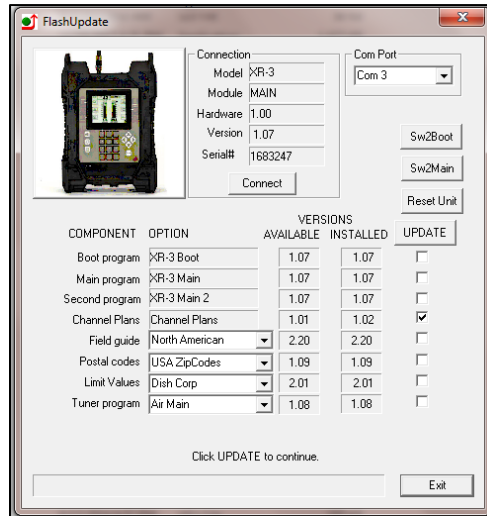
FlashUpdate

Connection
Model XR-3
Module MAIN
Hardware 1.00
Version 1.07
Serial# 1683247
Connect

Com Port
Com 3

Sw2Boot
Sw2Main
Reset Unit

| COMPONENT | OPTION | VERSIONS AVAILABLE | VERSIONS INSTALLED | UPDATE |
|---|---|---|---|---|
| Boot program | XR-3 Boot | 1.07 | 1.07 | ☐ |
| Main program | XR-3 Main | 1.07 | 1.07 | ☐ |
| Second program | XR-3 Main 2 | 1.07 | 1.07 | ☐ |
| Channel Plans | Channel Plans | 1.01 | 1.02 | ☑ |
| Field guide | North American | 2.20 | 2.20 | ☐ |
| Postal codes | USA ZipCodes | 1.09 | 1.09 | ☐ |
| Limit Values | Dish Corp | 2.01 | 2.01 | ☐ |
| Tuner program | Air Main | 1.08 | 1.08 | ☐ |

Click UPDATE to continue.

Exit